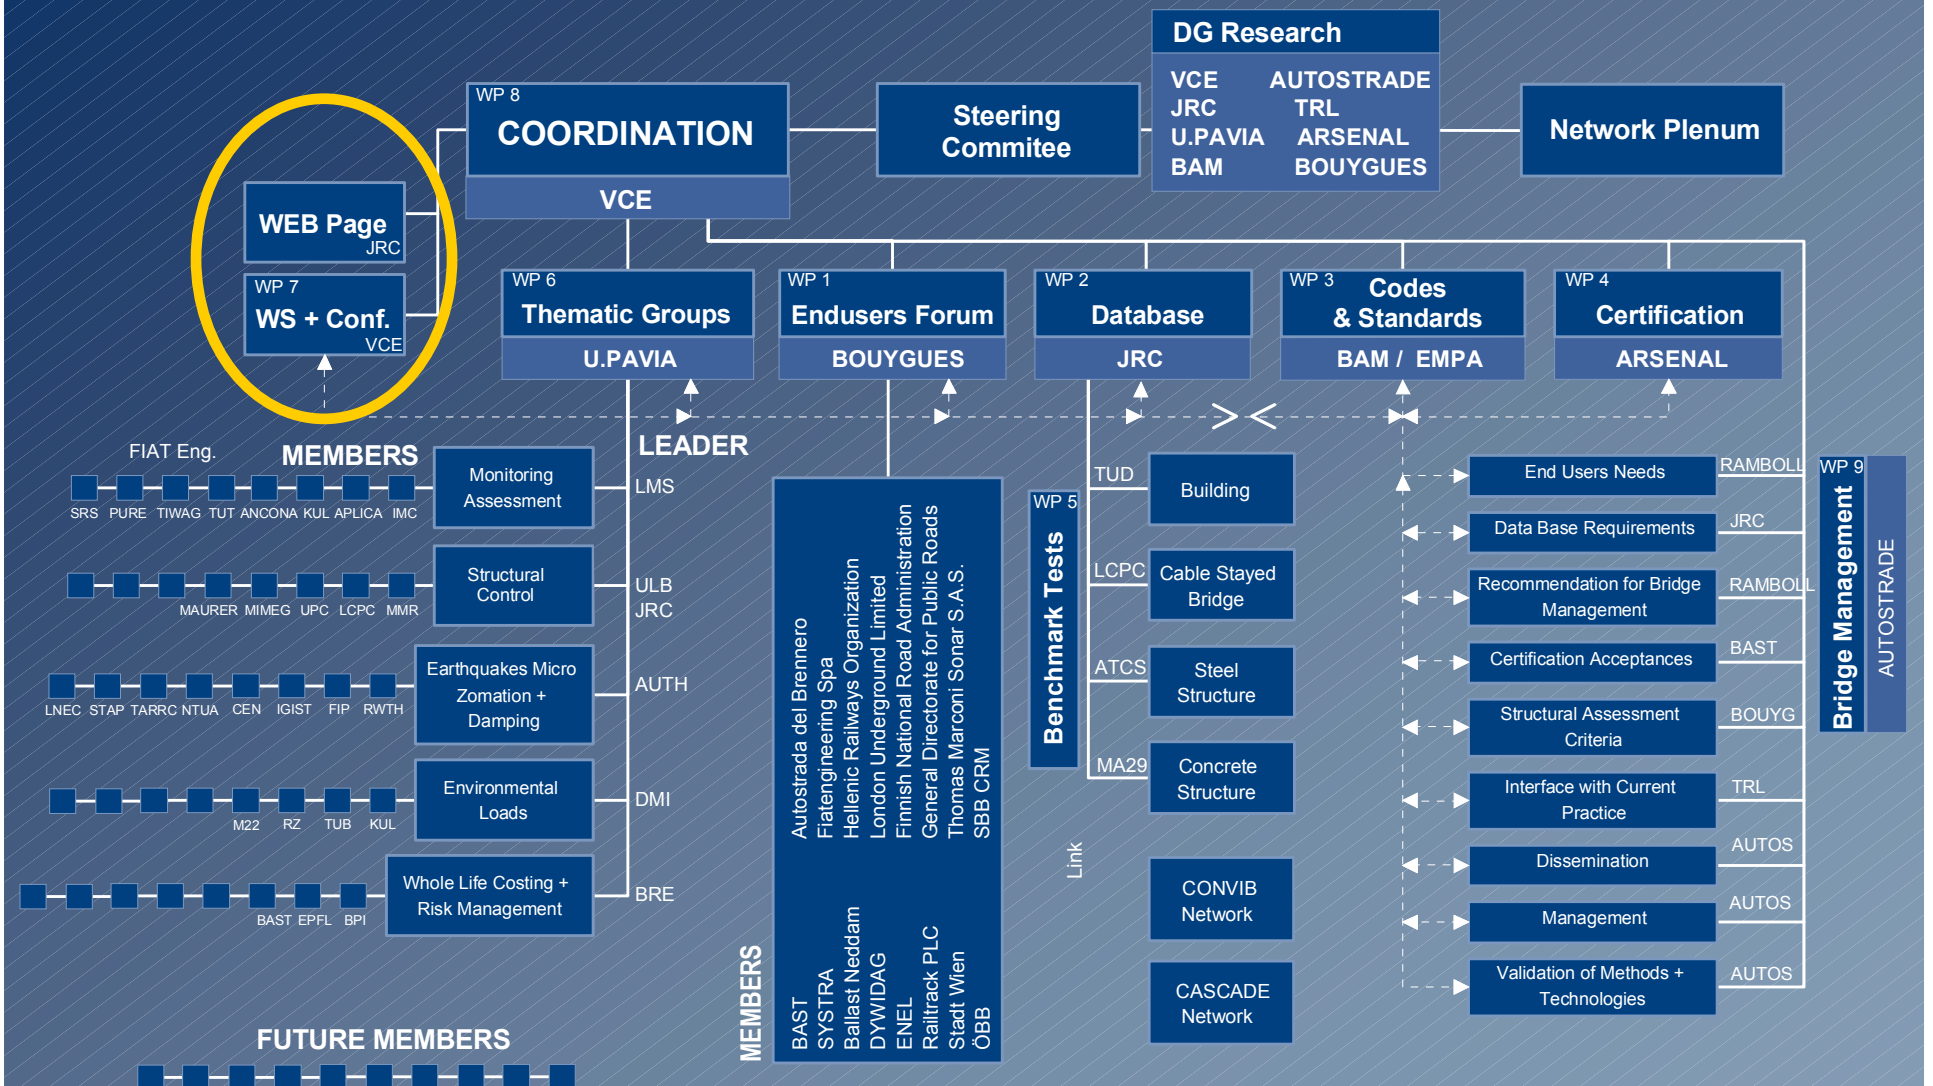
DG Research

VCE AUTOSTRADE
JRC TRL
U.PAVIA ARSENAL
BAM BOUYGUES

WP 8
COORDINATION
VCE

Steering Commitee

Network Plenum

WEB Page
JRC

WP 7
WS + Conf.
VCE

WP 6
Thematic Groups
U.PAVIA

WP 1
Endusers Forum
BOUYGUES

WP 2
Database
JRC

WP 3
Codes & Standards
BAM / EMPA

WP 4
Certification
ARSENAL

FIAT Eng.

MEMBERS

LEADER

Monitoring Assessment
SRS PURE TIWAG TUT ANCONA KUL APLICA IMC
LMS

Structural Control
MAURER MIMEG UPC LCPC MMR
ULB
JRC

Earthquakes Micro Zomation + Damping
LNEC STAP TARRC NTUA CEN IGIST FIP RWTH
AUTH

Environmental Loads
M22 RZ TUB KUL
DMI

Whole Life Costing + Risk Management
BAST EPFL BPI
BRE

Autostrada del Brennero
Fiatengineering Spa
Hellenic Railways Organization
London Underground Limited
Finnish National Road Administration
General Directorate for Public Roads
Thomas Marconi Sonar S.A.S.
SBB CRM

MEMBERS
BAST
SYSTRA
Ballast Neddam
DYWIDAG
ENEL
Railtrack PLC
Stadt Wien
ÖBB

WP 5
Benchmark Tests

TUD
Building

LCPC
Cable Stayed Bridge

ATCS
Steel Structure

MA29
Concrete Structure

Link

CONVIB Network

CASCADE Network

End Users Needs
RAMBOLL
Data Base Requirements
JRC
Recommendation for Bridge Management
RAMBOLL
Certification Acceptances
BAST
Structural Assessment Criteria
BOUYG
Interface with Current Practice
TRL
Dissemination
AUTOS
Management
AUTOS
Validation of Methods + Technologies
AUTOS

WP 9
Bridge Management
AUTOSTRADE

FUTURE MEMBERS